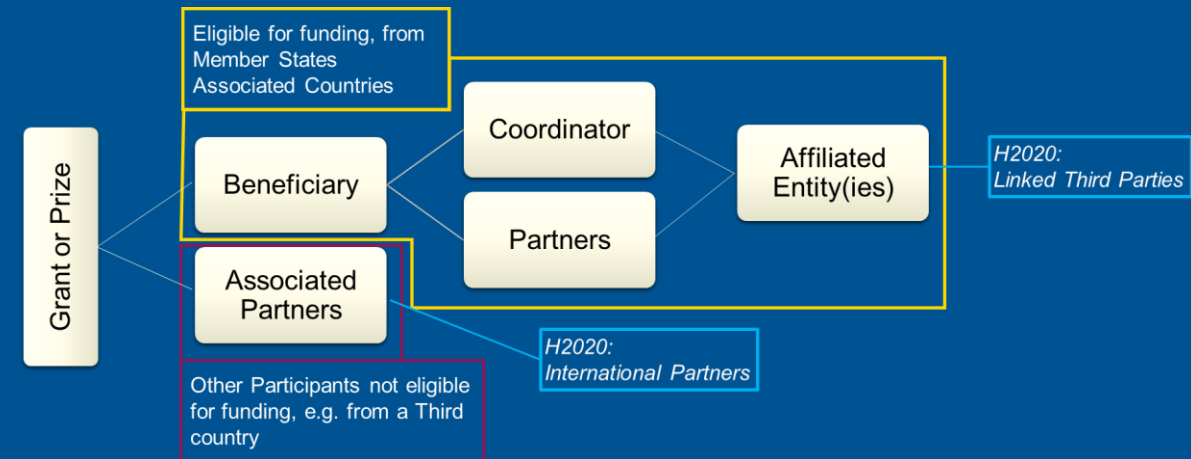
Eligible for funding, from Member States Associated Countries

Grant or Prize

Beneficiary

Coordinator

Partners

Affiliated Entity(ies)

H2020: Linked Third Parties

Associated Partners

H2020: International Partners

Other Participants not eligible for funding, e.g. from a Third country